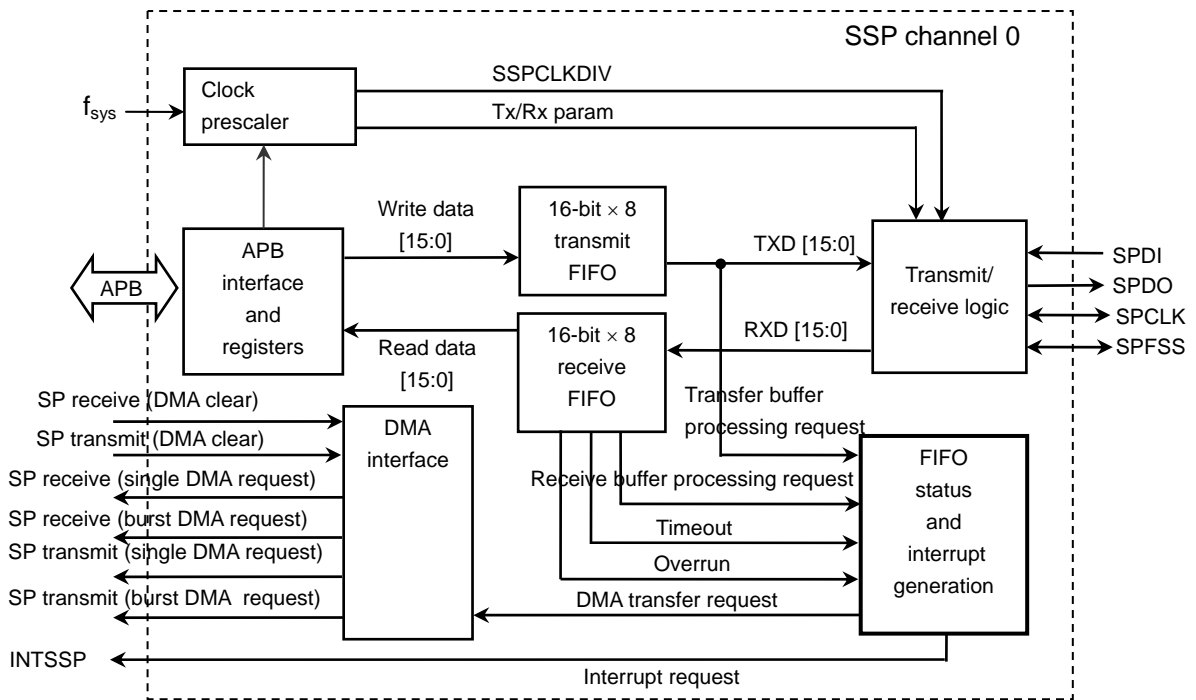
SSP channel 0

$f_{sys}$

Clock prescaler

SSPCLKDIV

Tx/Rx param

APB

APB interface and registers

Write data [15:0]

16-bit $\times$ 8 transmit FIFO

TXD [15:0]

Transmit/ receive logic

SPDI

SPDO

SPCLK

SPFSS

Read data [15:0]

16-bit $\times$ 8 receive FIFO

RXD [15:0]

Transfer buffer processing request

SP receive (DMA clear)

SP transmit (DMA clear)

SP receive (single DMA request)

SP receive (burst DMA request)

SP transmit (single DMA request)

SP transmit (burst DMA request)

DMA interface

Receive buffer processing request

Timeout

Overrun

DMA transfer request

FIFO status and interrupt generation

INTSSP

Interrupt request